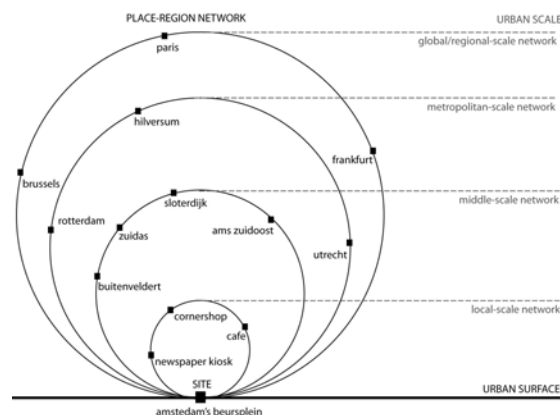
PLACE-REGION NETWORK

URBAN SCALE

paris

global/regional-scale network

hilversum

metropolitan-scale network

frankfurt

brussels

sloterdijk

middle-scale network

rotterdam

zuidas

ams zuidoost

utrecht

buitenveldert

local-scale network

cornershop

cafe

newspaper kiosk

SITE

URBAN SURFACE

amstedam's beursplein